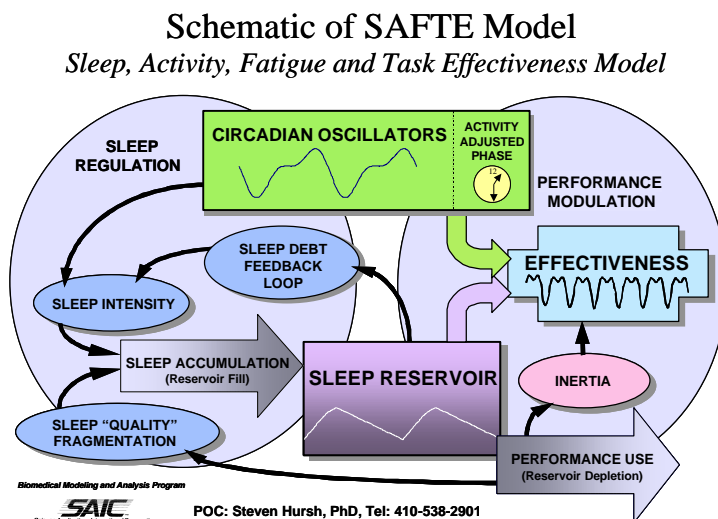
Schematic of SAFTE Model

Sleep, Activity, Fatigue and Task Effectiveness Model

SLEEP REGULATION

CIRCADIAN OSCILLATORS

ACTIVITY ADJUSTED PHASE

12

PERFORMANCE MODULATION

SLEEP DEBT FEEDBACK LOOP

EFFECTIVENESS

SLEEP INTENSITY

SLEEP ACCUMULATION (Reservoir Fill)

SLEEP RESERVOIR

INERTIA

SLEEP "QUALITY" FRAGMENTATION

PERFORMANCE USE (Reservoir Depletion)

Biomedical Modeling and Analysis Program

SAIC

POC: Steven Hursh, PhD, Tel: 410-538-2901